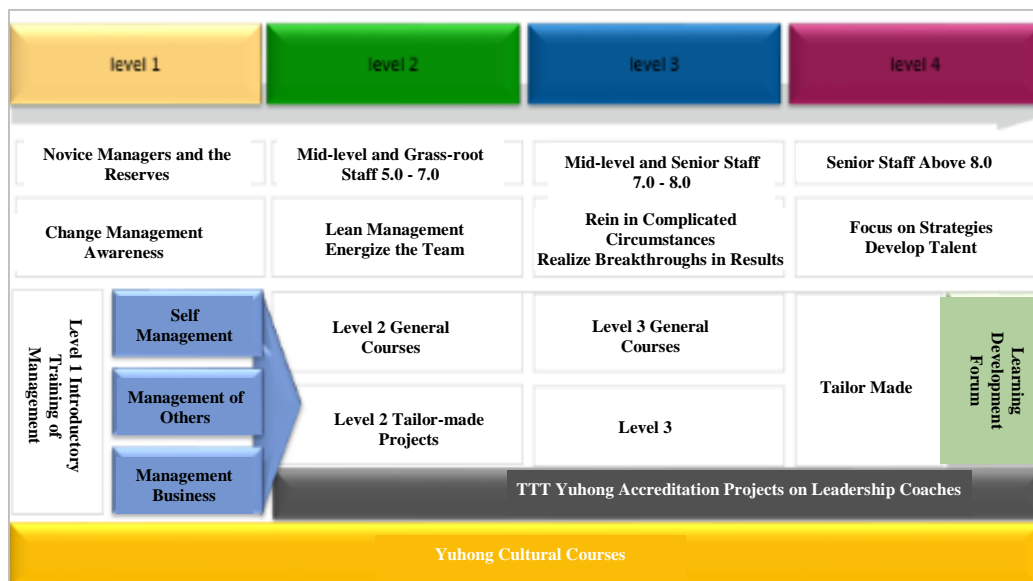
| level 1 | level 2 | level 3 | level 4 |
|---|---|---|---|
| Novice Managers and the Reserves | Mid-level and Grass-root Staff 5.0 - 7.0 | Mid-level and Senior Staff 7.0 - 8.0 | Senior Staff Above 8.0 |
| Change Management Awareness | Lean Management Energize the Team | Rein in Complicated Circumstances Realize Breakthroughs in Results | Focus on Strategies Develop Talent |

Level 1 Introductory Training of Management

Self Management

Management of Others

Management Business

Level 2 General Courses

Level 2 Tailor-made Projects

Level 3 General Courses

Level 3

Tailor Made

Learning Development Forum

TTT Yuhong Accreditation Projects on Leadership Coaches

Yuhong Cultural Courses